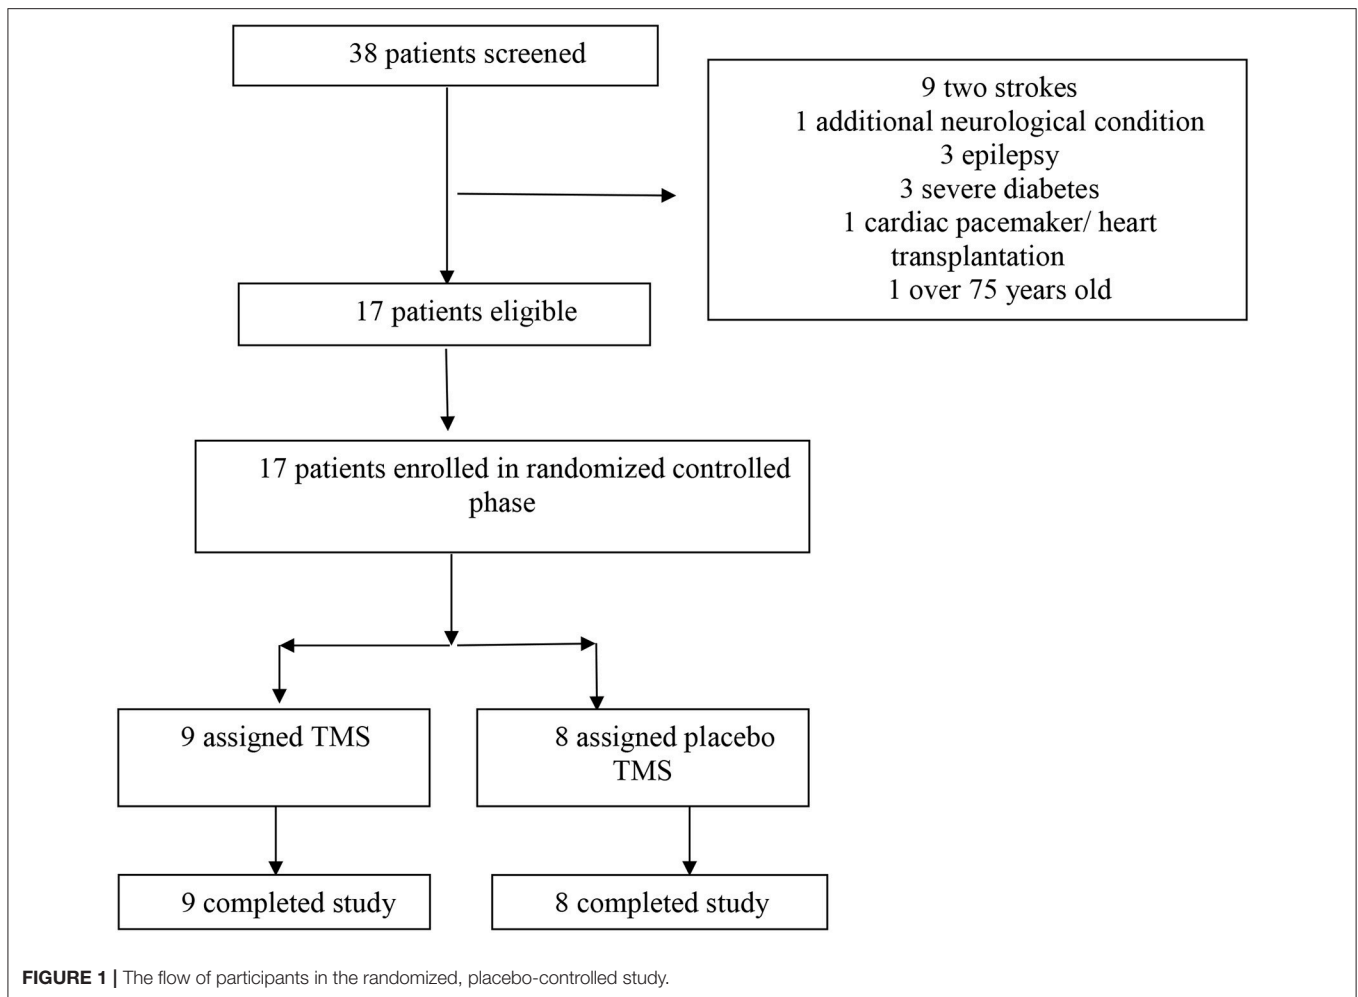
38 patients screened

9 two strokes
1 additional neurological condition
3 epilepsy
3 severe diabetes
1 cardiac pacemaker/ heart transplantation
1 over 75 years old

17 patients eligible

17 patients enrolled in randomized controlled phase

9 assigned TMS

8 assigned placebo TMS

9 completed study

8 completed study

**FIGURE 1 |** The flow of participants in the randomized, placebo-controlled study.